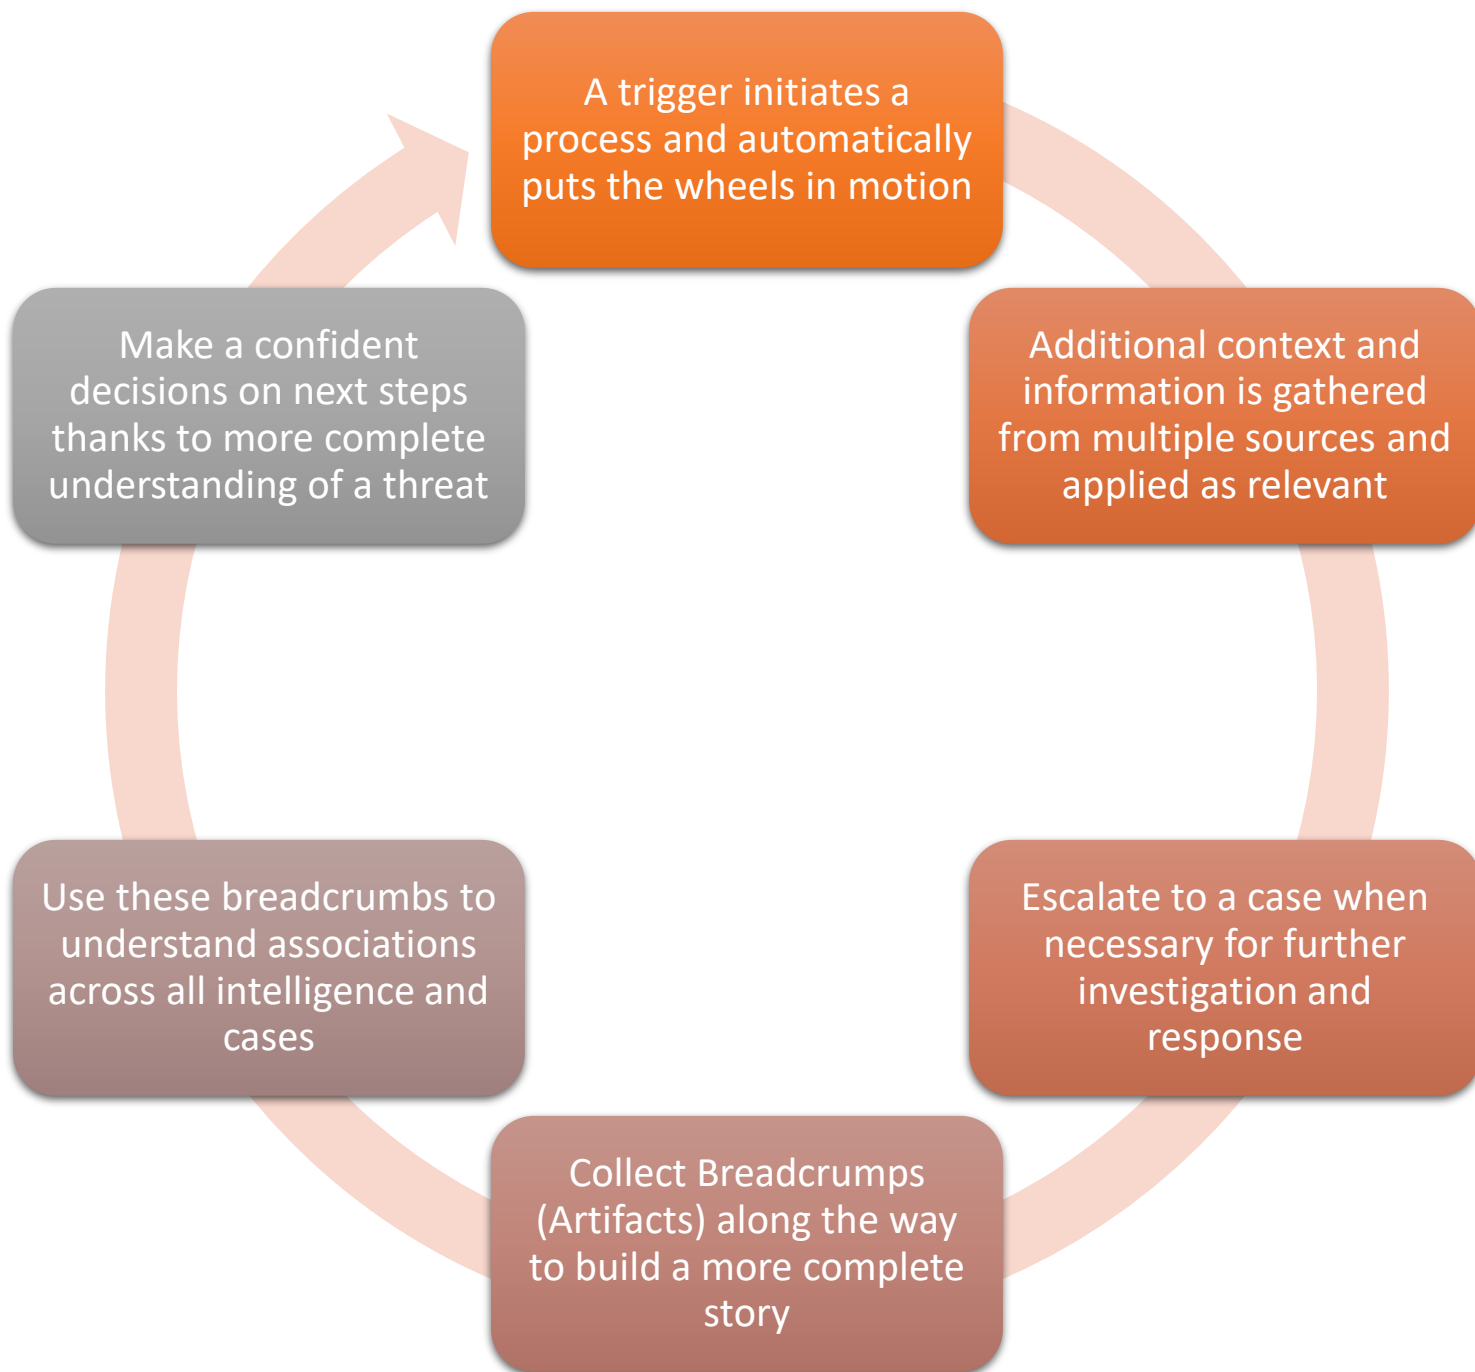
A trigger initiates a process and automatically puts the wheels in motion

Additional context and information is gathered from multiple sources and applied as relevant

Escalate to a case when necessary for further investigation and response

Collect Breadcrumps (Artifacts) along the way to build a more complete story

Use these breadcrumbs to understand associations across all intelligence and cases

Make a confident decisions on next steps thanks to more complete understanding of a threat